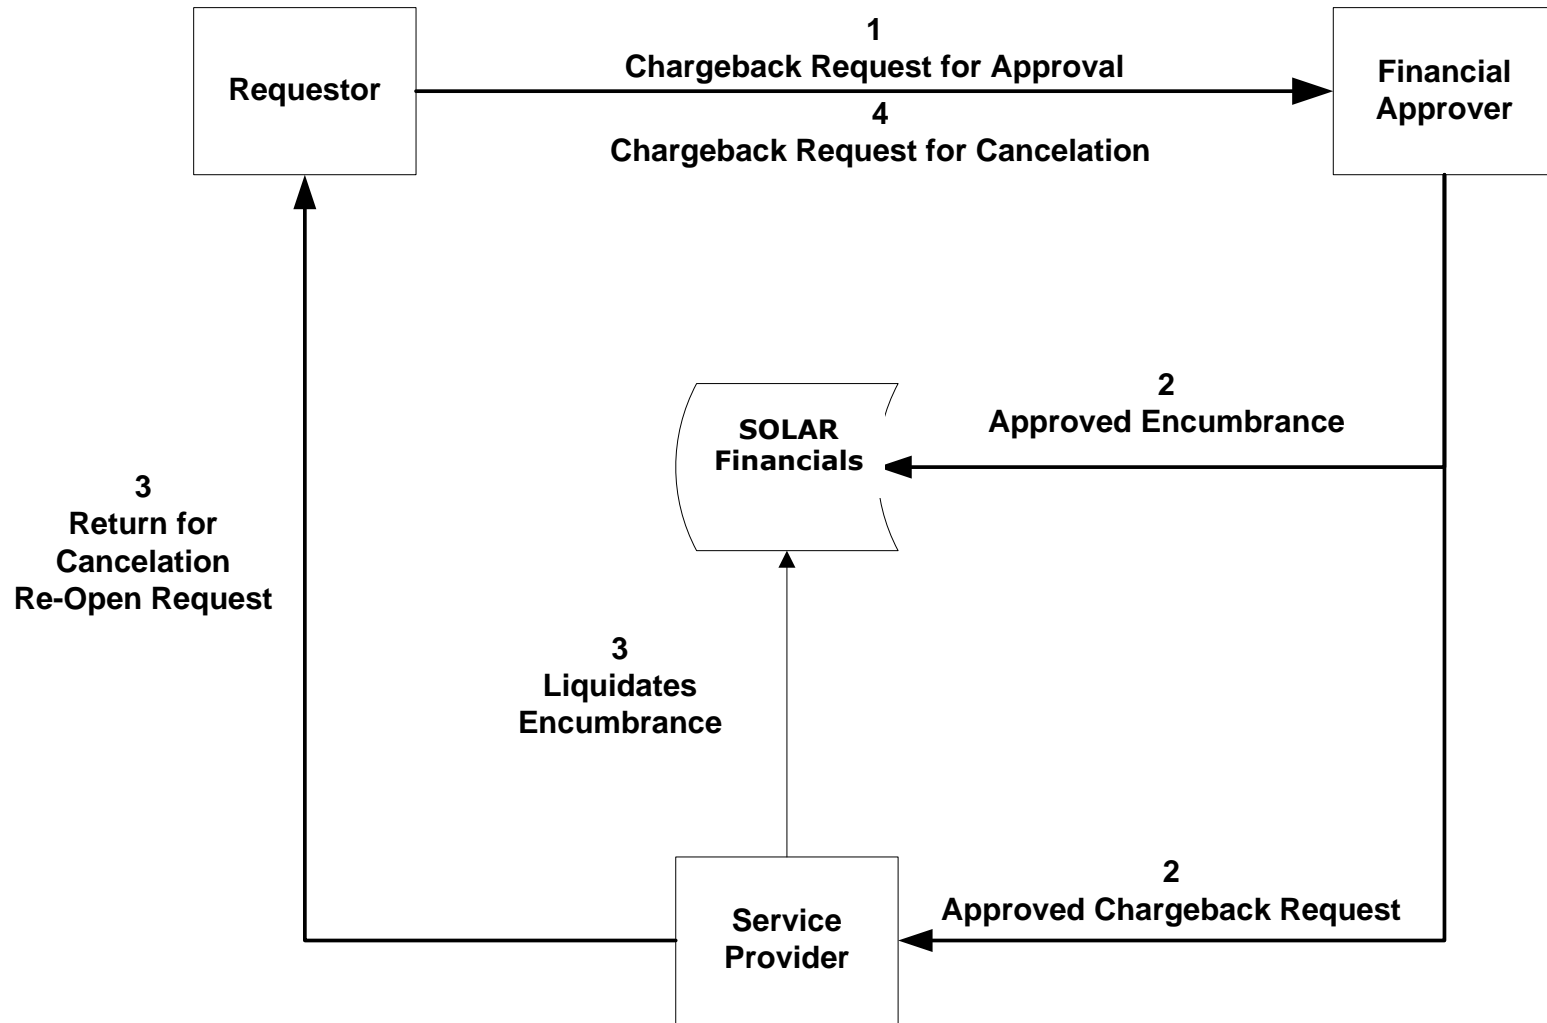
Requestor

1
Chargeback Request for Approval
4
Chargeback Request for Cancelation

Financial Approver

SOLAR Financials

2
Approved Encumbrance

3
Return for Cancelation
Re-Open Request

3
Liquidates Encumbrance

Service Provider

2
Approved Chargeback Request